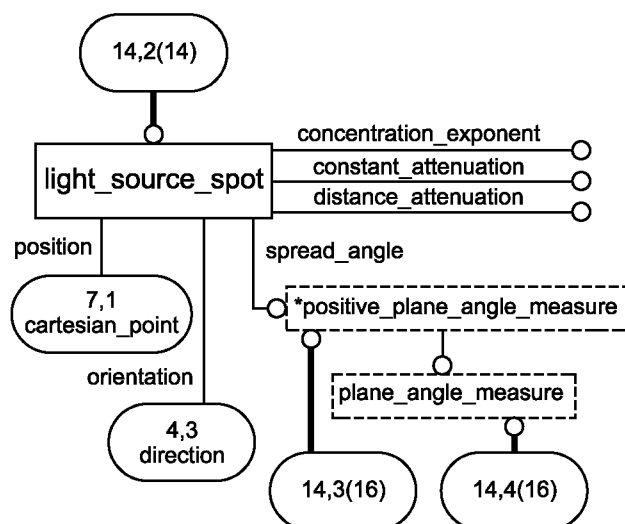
14,2(14)

light_source_spot

concentration_exponent

constant_attenuation

distance_attenuation

position

spread_angle

7,1
cartesian_point

*positive_plane_angle_measure

orientation

plane_angle_measure

4,3
direction

14,3(16)

14,4(16)